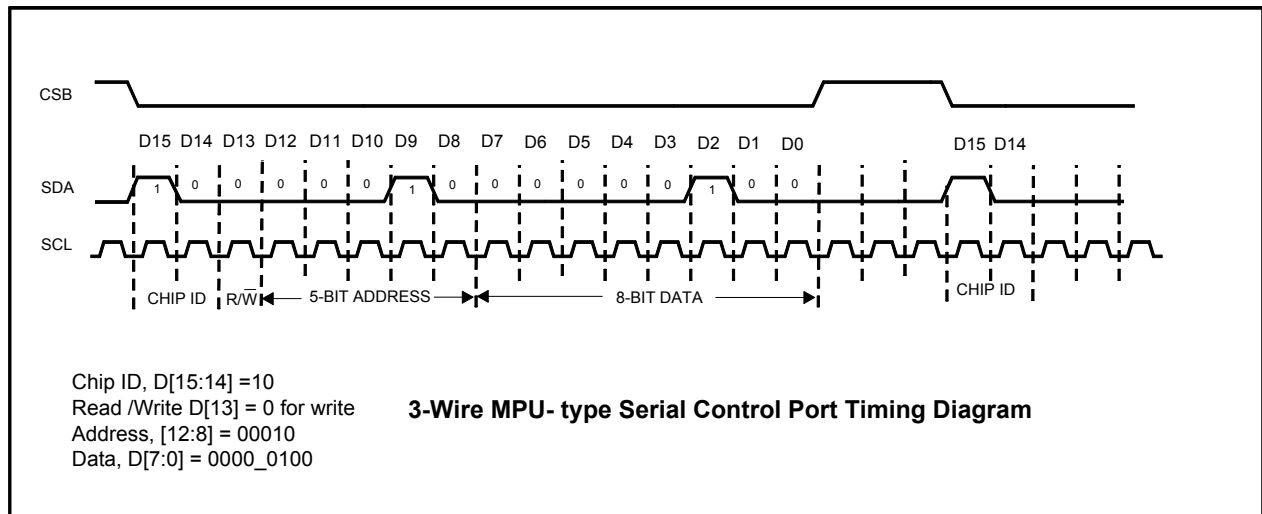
CSB

D15 D14 D13 D12 D11 D10 D9 D8 D7 D6 D5 D4 D3 D2 D1 D0

D15 D14

SDA

1 0 0 0 0 0 1 0 0 0 0 0 0 1 0 0

SCL

CHIP ID $R/\overline{W}$ 5-BIT ADDRESS 8-BIT DATA CHIP ID

Chip ID, D[15:14] =10
Read /Write D[13] = 0 for write
Address, [12:8] = 00010
Data, D[7:0] = 0000_0100

3-Wire MPU- type Serial Control Port Timing Diagram